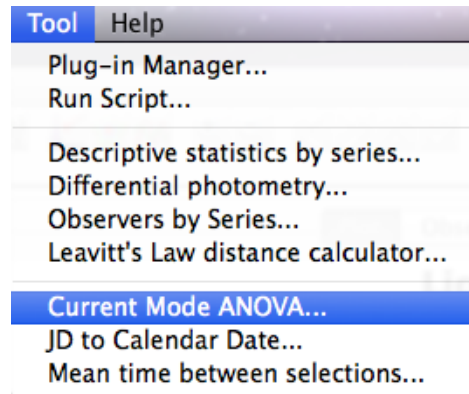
Tool Help

Plug-in Manager...
Run Script...

Descriptive statistics by series...
Differential photometry...
Observers by Series...
Leavitt's Law distance calculator...

Current Mode ANOVA...
JD to Calendar Date...
Mean time between selections...